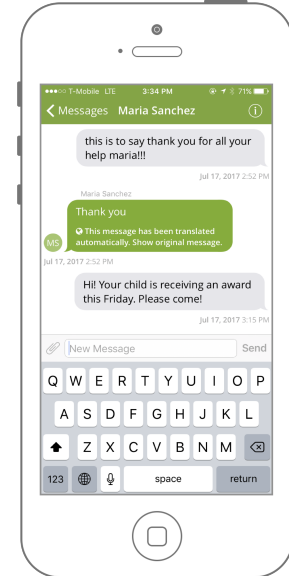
T-Mobile LTE 3:34 PM 71%

Messages Maria Sanchez

this is to say thank you for all your help maria!!!

Jul 17, 2017 2:52 PM

Maria Sanchez

Thank you

This message has been translated automatically. Show original message.

MS

Jul 17, 2017 2:52 PM

Hi! Your child is receiving an award this Friday. Please come!

Jul 17, 2017 3:15 PM

New Message

Send

Q W E R T Y U I O P
A S D F G H J K L
Z X C V B N M
123 space return